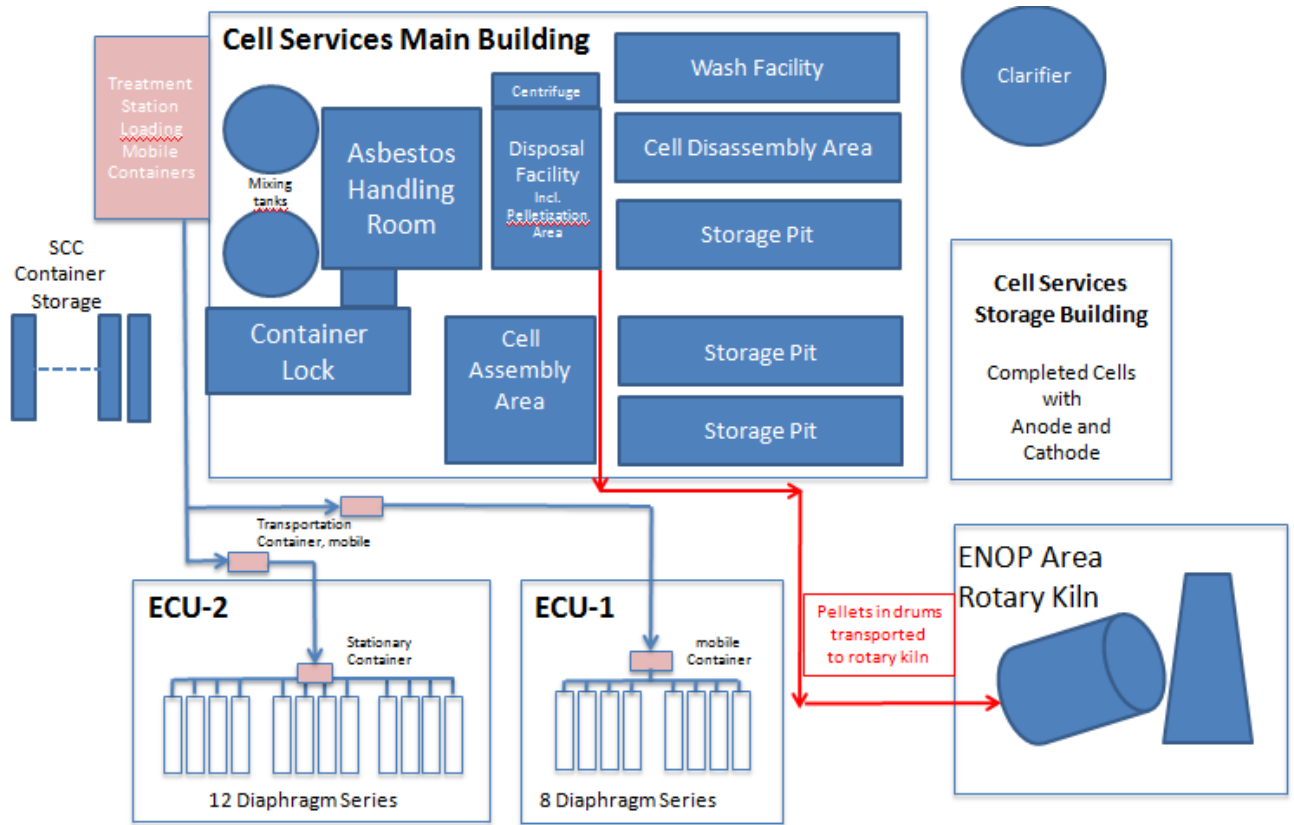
Cell Services Main Building

Treatment Station Loading Mobile Containers

Mixing tanks

Asbestos Handling Room

Centrifuge

Disposal Facility Incl. Pelletisation Area

Wash Facility

Cell Disassembly Area

Storage Pit

Clarifier

SCC Container Storage

Container Lock

Cell Assembly Area

Storage Pit

Storage Pit

Cell Services Storage Building

Completed Cells with Anode and Cathode

Transportation Container, mobile

ENOP Area Rotary Kiln

ECU-2

Stationary Container

12 Diaphragm Series

ECU-1

mobile Container

8 Diaphragm Series

Pellets in drums transported to rotary kiln